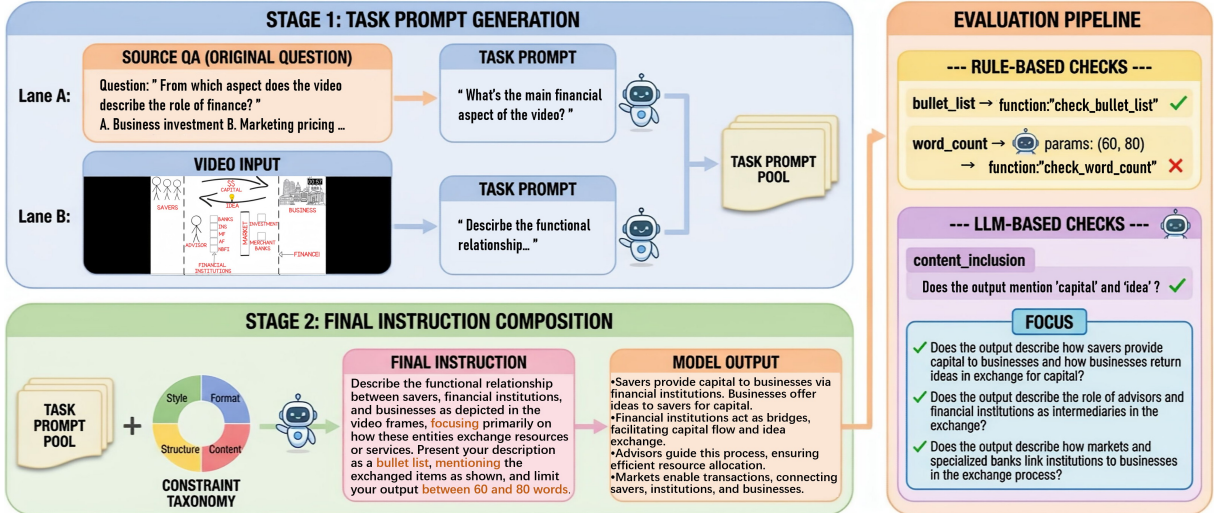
STAGE 1: TASK PROMPT GENERATION

Lane A:

SOURCE QA (ORIGINAL QUESTION)

Question: " From which aspect does the video describe the role of finance? "
A. Business investment B. Marketing pricing ...

TASK PROMPT

" What's the main financial aspect of the video? "

Lane B:

VIDEO INPUT

SAVERS
$$ CAPITAL
IDEA
BUSINESS
ADVISOR
BANKS
INS
MF
AF
NBFI
MARKET
INVESTMENT
MERCHANT BANKS
FINANCE!
FINANCIAL INSTITUTIONS

TASK PROMPT

" Describe the functional relationship... "

TASK PROMPT POOL

STAGE 2: FINAL INSTRUCTION COMPOSITION

TASK PROMPT POOL

+

Style
Format
Structure
Content

CONSTRAINT TAXONOMY

FINAL INSTRUCTION

Describe the functional relationship between savers, financial institutions, and businesses as depicted in the video frames, focusing primarily on how these entities exchange resources or services. Present your description as a bullet list, mentioning the exchanged items as shown, and limit your output between 60 and 80 words.

MODEL OUTPUT

•Savers provide capital to businesses via financial institutions. Businesses offer ideas to savers for capital.
•Financial institutions act as bridges, facilitating capital flow and idea exchange.
•Advisors guide this process, ensuring efficient resource allocation.
•Markets enable transactions, connecting savers, institutions, and businesses.

EVALUATION PIPELINE

--- RULE-BASED CHECKS ---

bullet_list → function:"check_bullet_list" ✓

word_count → params: (60, 80)
→ function:"check_word_count" ✗

--- LLM-BASED CHECKS ---

content_inclusion

Does the output mention 'capital' and 'idea' ? ✓

FOCUS

✓ Does the output describe how savers provide capital to businesses and how businesses return ideas in exchange for capital?

✓ Does the output describe the role of advisors and financial institutions as intermediaries in the exchange?

✓ Does the output describe how markets and specialized banks link institutions to businesses in the exchange process?